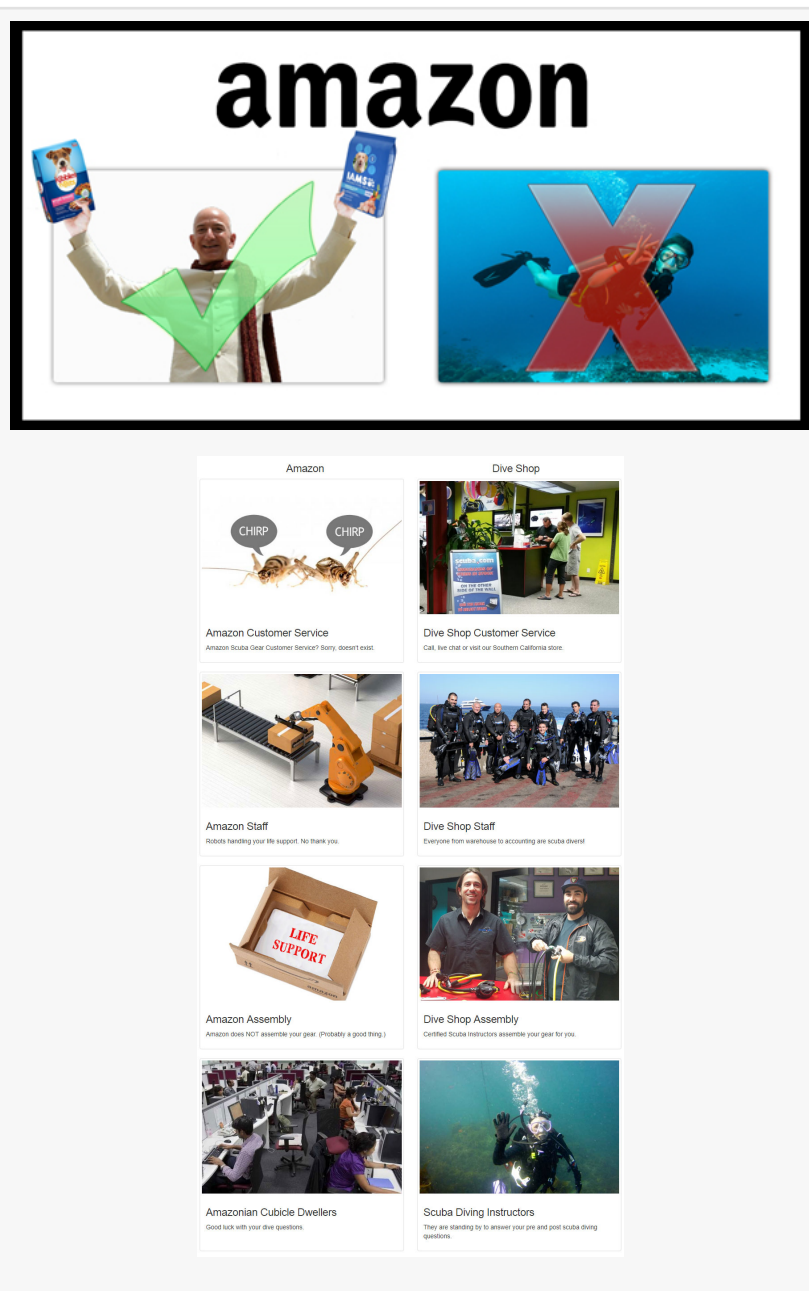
amazon

IAMS

| Amazon | Dive Shop |
|---|---|
| CHIRP CHIRP | ON THE OTHER SIDE OF THE WALL |
| Amazon Customer Service | Dive Shop Customer Service |
| Amazon Scuba Gear Customer Service? Sorry, doesn't exist. | Call, live chat or visit our Southern California store. |
| Amazon Staff | Dive Shop Staff |
| Robots handling your life support. No thank you. | Everyone from warehouse to accounting are scuba divers! |
| LIFE SUPPORT | |
| Amazon Assembly | Dive Shop Assembly |
| Amazon does NOT assemble your gear. (Probably a good thing.) | Certified Scuba Instructors assemble your gear for you. |
| Amazonian Cubicle Dwellers | Scuba Diving Instructors |
| Good luck with your dive questions. | They are standing by to answer your pre and post scuba diving questions. |